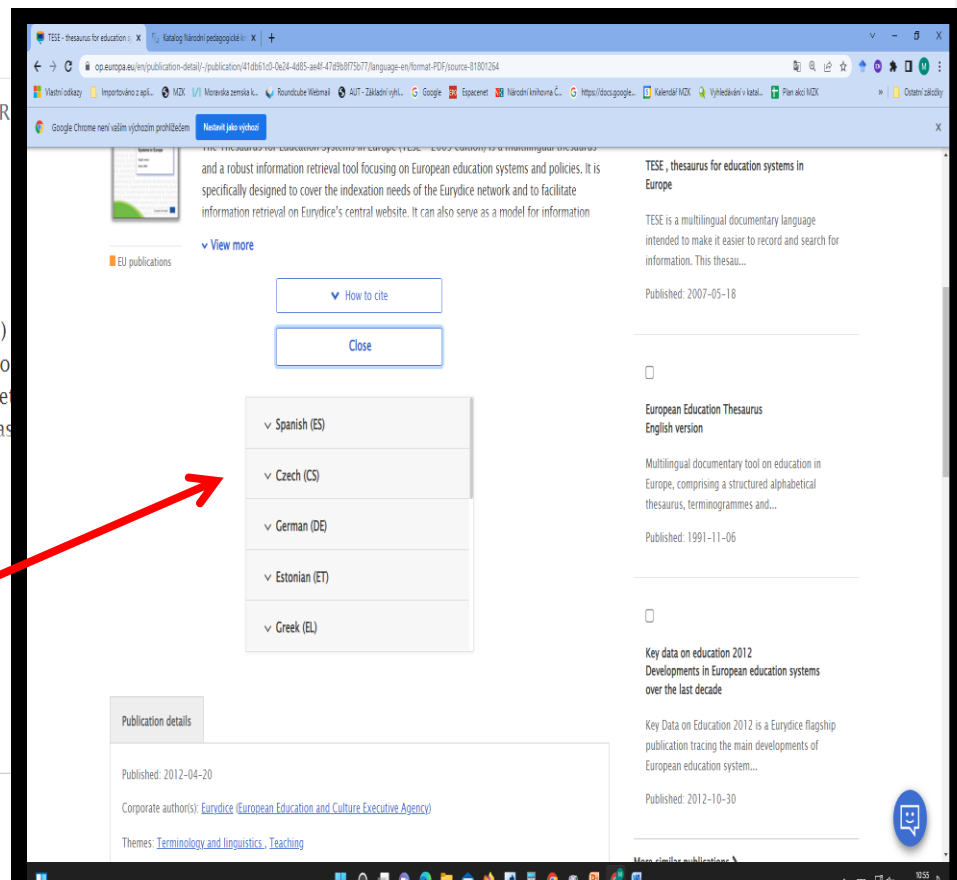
TESE - thesaurus for education sy X
Katalog Národní pedagogické kn X
+
op.europa.eu/en/publication-detail/-/publication/41db61c0-0e24-4d85-ae4f-47d9b8f75b77/language-en/format-PDF/source-81801264
Vlastní odkazy
Importováno z apli...
MZK
Moravska zemska k...
Roundcube Webmail
AUT - Základní vyhl...
Google
Espacenet
Národní knihovna Č...
https://docs.google...
Kalendář MZK
Vyhledávání v katal...
Plán akcí MZK
Ostatní záložky
Google Chrome není vaším výchozím prohlížečem
Nastavit jako výchozí
R
)
o
e
as
The Thesaurus for Education Systems in Europe (TESE – 2009 edition) is a multilingual thesaurus and a robust information retrieval tool focusing on European education systems and policies. It is specifically designed to cover the indexation needs of the Eurydice network and to facilitate information retrieval on Eurydice's central website. It can also serve as a model for information
View more
EU publications
How to cite
Close
Spanish (ES)
Czech (CS)
German (DE)
Estonian (ET)
Greek (EL)
Publication details
Published: 2012-04-20
Corporate author(s): Eurydice (European Education and Culture Executive Agency)
Themes: Terminology and linguistics , Teaching
TESE , thesaurus for education systems in Europe
TESE is a multilingual documentary language intended to make it easier to record and search for information. This thesau...
Published: 2007-05-18
European Education Thesaurus
English version
Multilingual documentary tool on education in Europe, comprising a structured alphabetical thesaurus, terminogrammes and...
Published: 1991-11-06
Key data on education 2012
Developments in European education systems over the last decade
Key Data on Education 2012 is a Eurydice flagship publication tracing the main developments of European education system...
Published: 2012-10-30
More similar publications
10:55